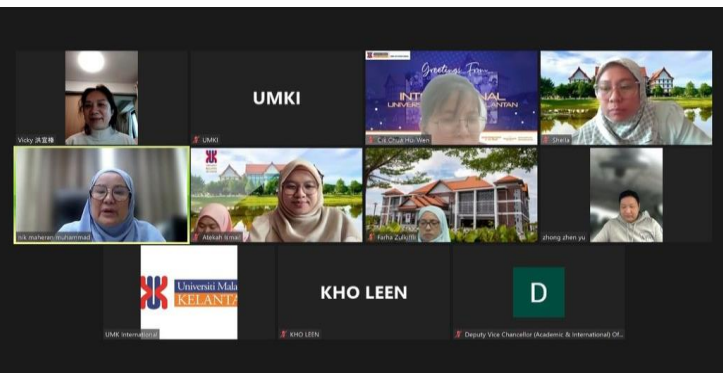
Vicky 洪宜樺

UMKI

UMKI

Greetings From
INTERNATIONAL
UNIVERSITI MALAYSIA KELANTAN

Chuk Hui Wen

Sheila

nik maheran muhammad

Ateikah Ismail

Farha Zulkifli

zhong zhen yu

Universiti Mala
KELANTA

UMK International

KHO LEEN

KHO LEEN

D

Deputy Vice Chancellor (Academic & International) Of...